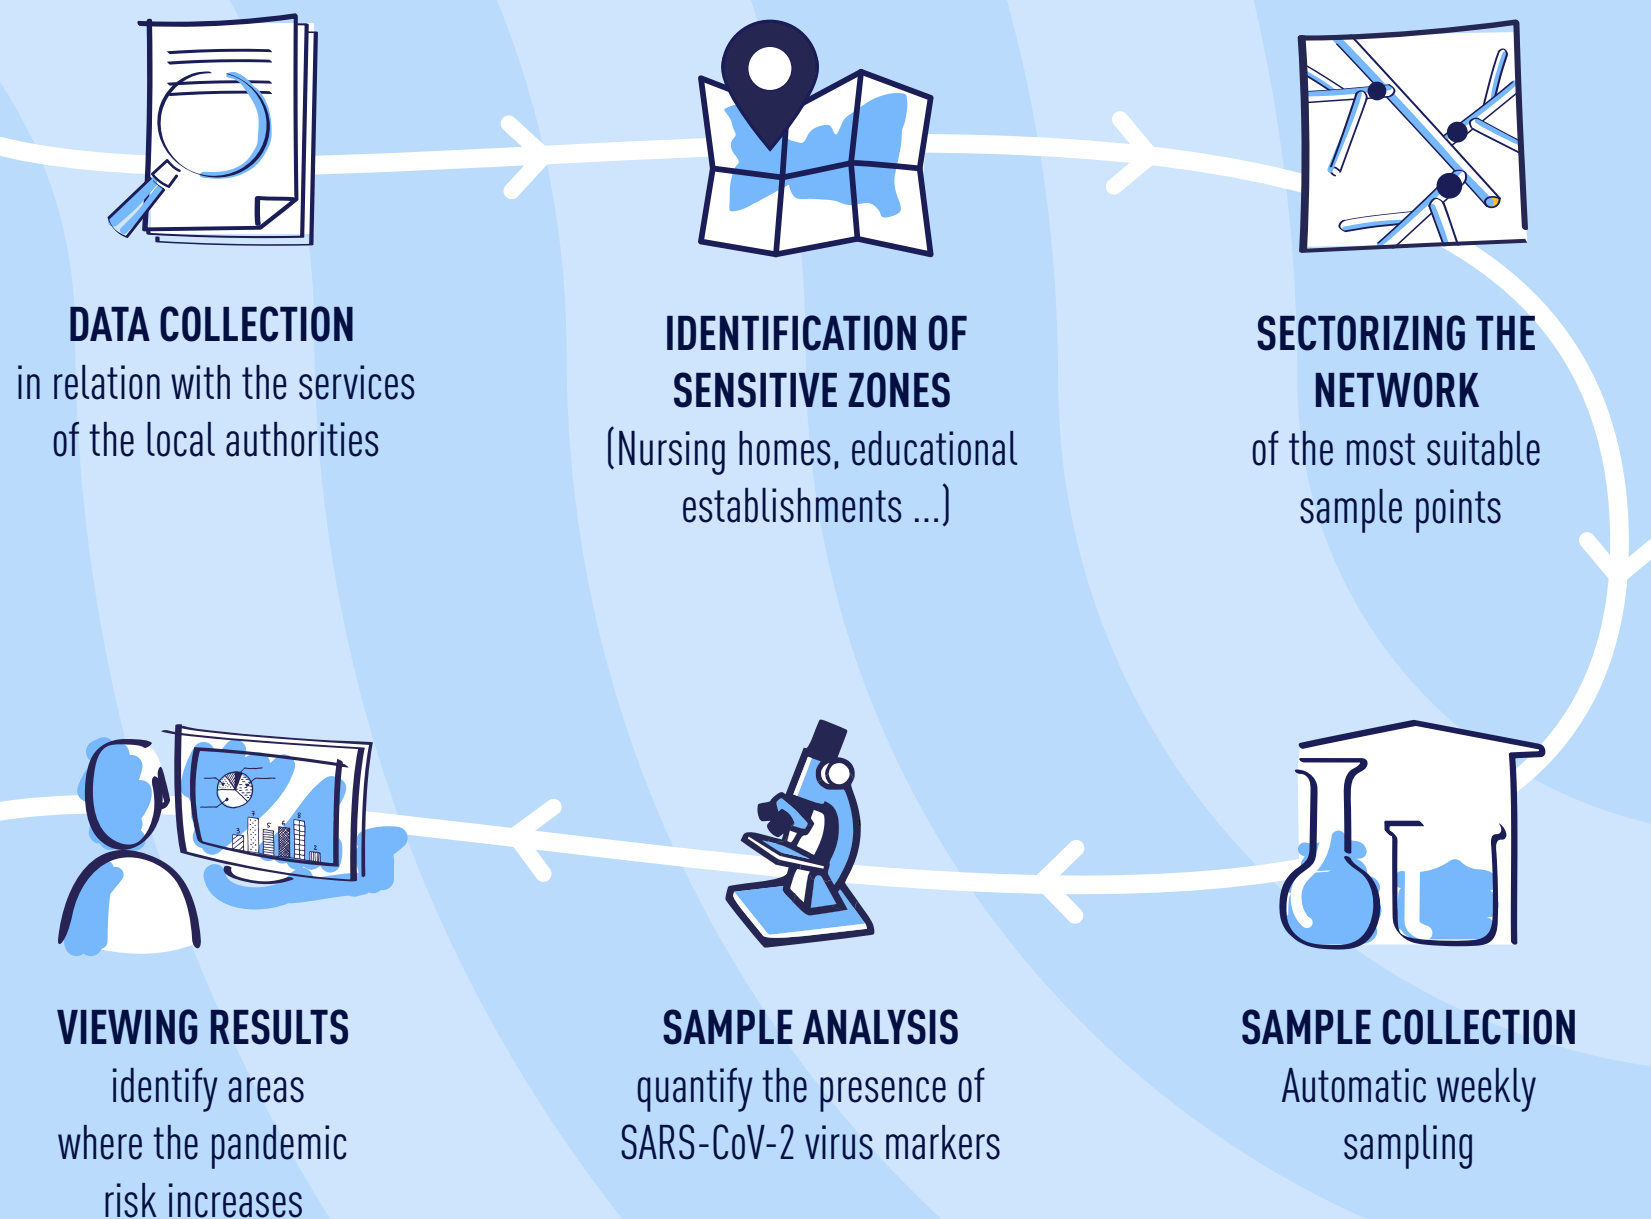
DATA COLLECTION
in relation with the services of the local authorities

IDENTIFICATION OF SENSITIVE ZONES
(Nursing homes, educational establishments ...)

SECTORIZING THE NETWORK
of the most suitable sample points

VIEWING RESULTS
identify areas where the pandemic risk increases

SAMPLE ANALYSIS
quantify the presence of SARS-CoV-2 virus markers

SAMPLE COLLECTION
Automatic weekly sampling